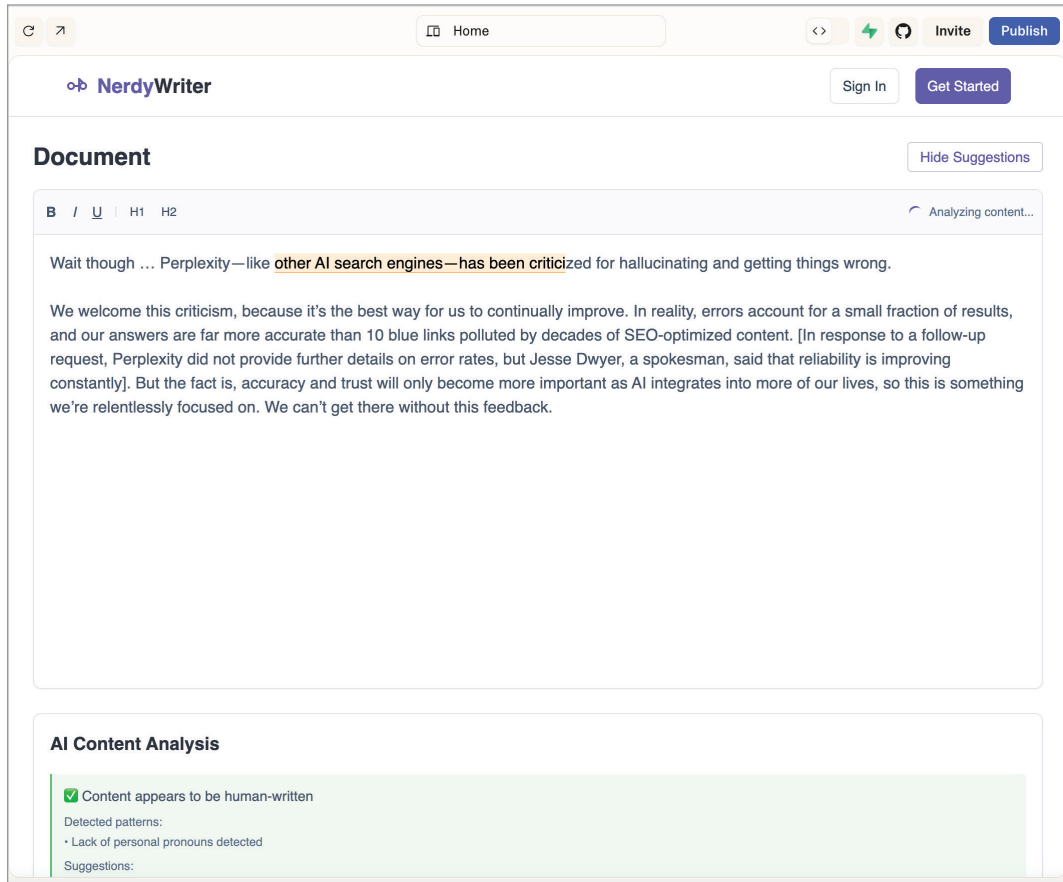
Home

Invite Publish

NerdyWriter

Sign In Get Started

Document

Hide Suggestions

B I U H1 H2

Analyzing content...

Wait though … Perplexity—like other AI search engines—has been criticized for hallucinating and getting things wrong.

We welcome this criticism, because it's the best way for us to continually improve. In reality, errors account for a small fraction of results, and our answers are far more accurate than 10 blue links polluted by decades of SEO-optimized content. [In response to a follow-up request, Perplexity did not provide further details on error rates, but Jesse Dwyer, a spokesman, said that reliability is improving constantly]. But the fact is, accuracy and trust will only become more important as AI integrates into more of our lives, so this is something we're relentlessly focused on. We can't get there without this feedback.

AI Content Analysis

✅ Content appears to be human-written

Detected patterns:

• Lack of personal pronouns detected

Suggestions: